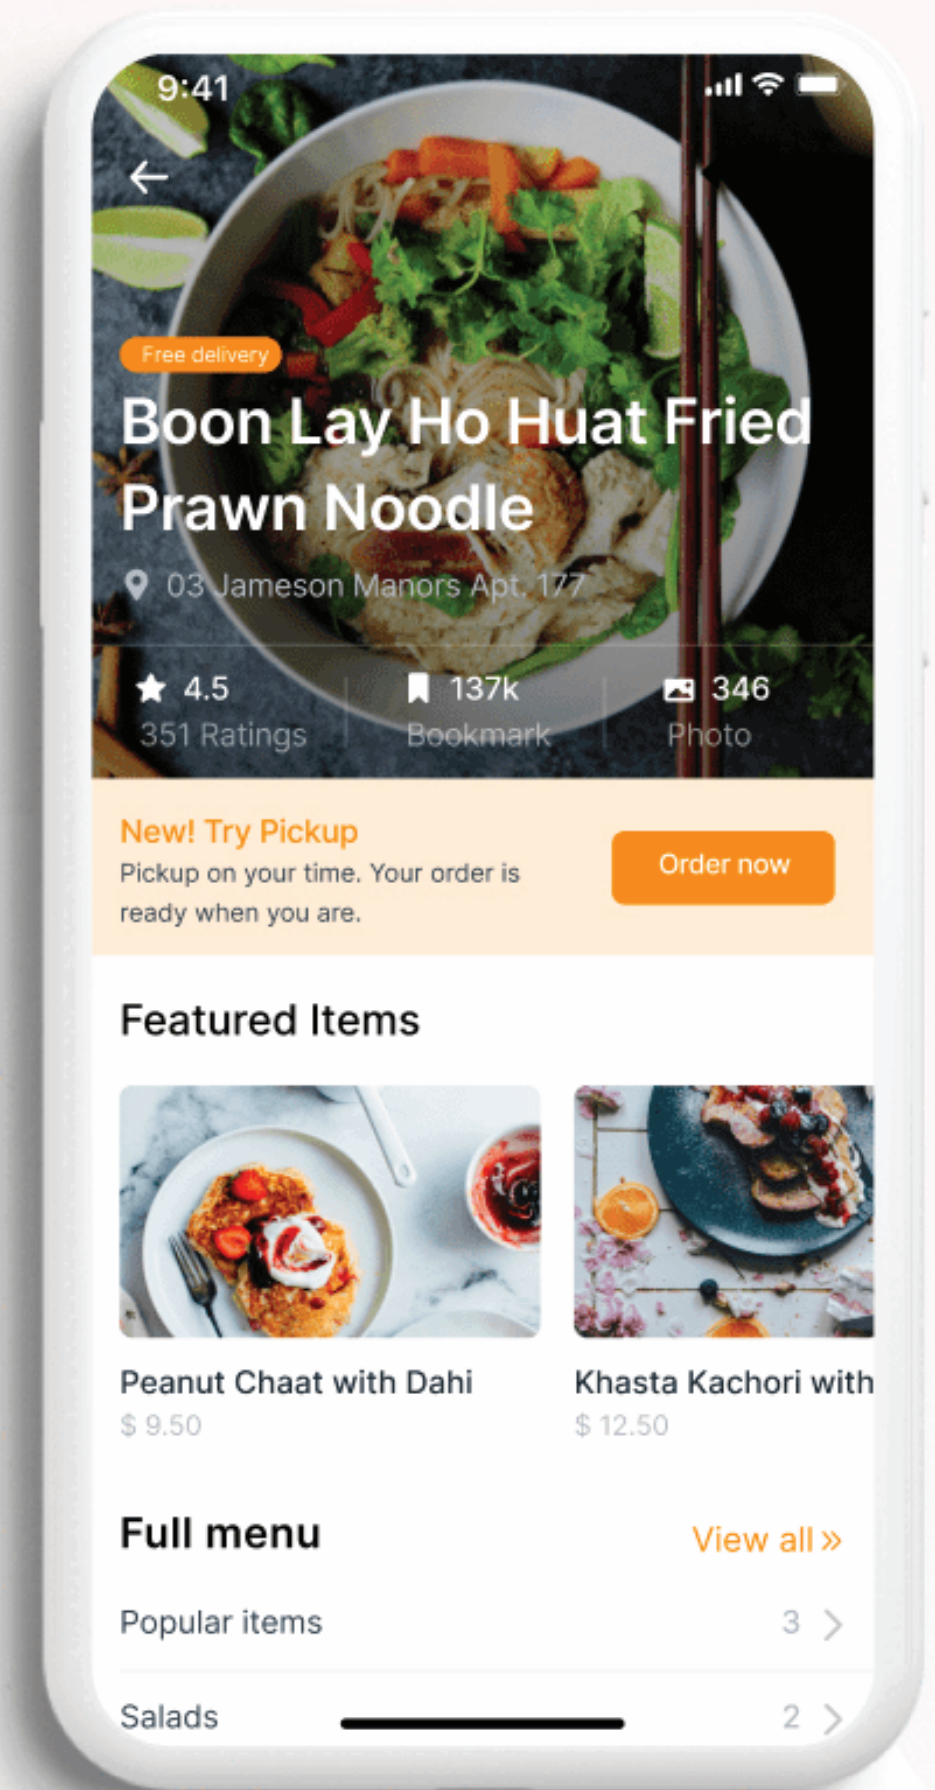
9:41

Free delivery

Boon Lay Ho Huat Fried Prawn Noodle

03 Jameson Manors Apt. 177

4.5
351 Ratings

137k
Bookmark

346
Photo

New! Try Pickup
Pickup on your time. Your order is ready when you are.

Order now

Featured Items

Peanut Chaat with Dahi
$ 9.50

Khasta Kachori with
$ 12.50

Full menu

View all »

Popular items 3

Salads 2